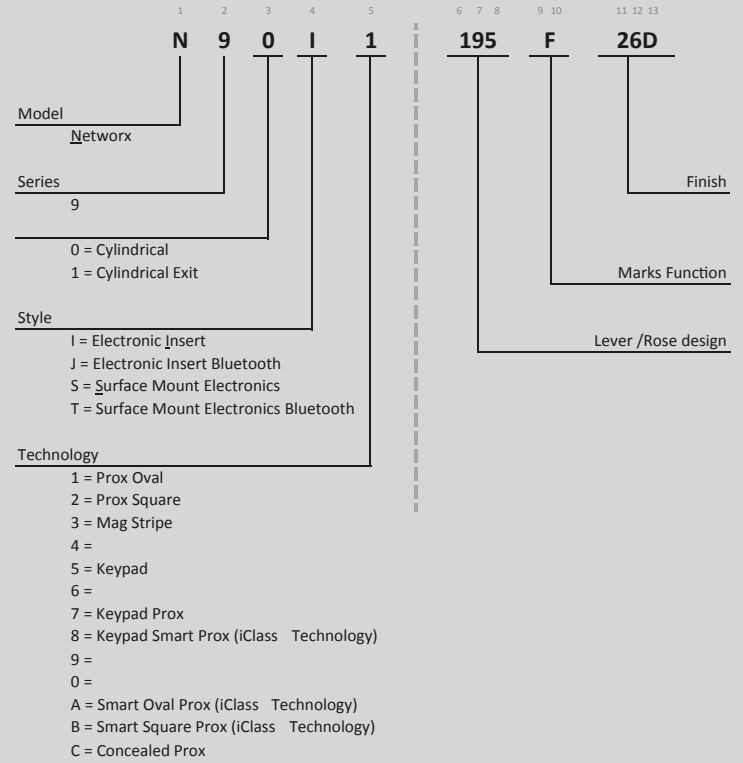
1 2 3 4 5

N 9 0 I 1

6 7 8 9 10 11 12 13

195 F 26D

Model
Networx

Series
9

0 = Cylindrical
1 = Cylindrical Exit

Style
I = Electronic Insert
J = Electronic Insert Bluetooth
S = Surface Mount Electronics
T = Surface Mount Electronics Bluetooth

Technology
1 = Prox Oval
2 = Prox Square
3 = Mag Stripe
4 =
5 = Keypad
6 =
7 = Keypad Prox
8 = Keypad Smart Prox (iClass Technology)
9 =
0 =
A = Smart Oval Prox (iClass Technology)
B = Smart Square Prox (iClass Technology)
C = Concealed Prox

Finish

Marks Function

Lever /Rose design